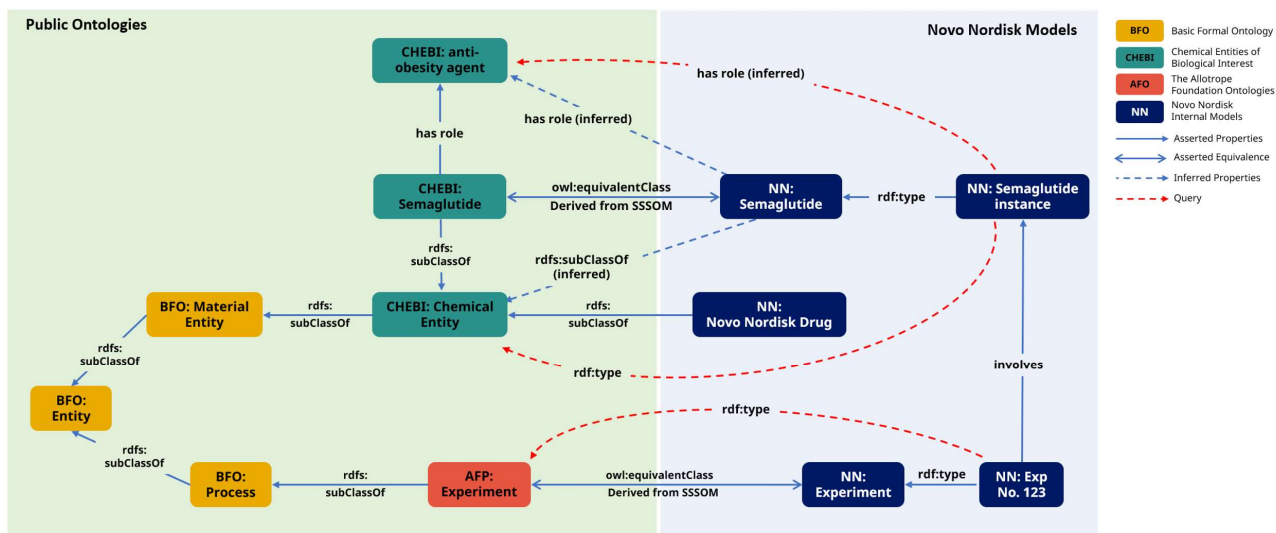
Public Ontologies

Novo Nordisk Models

CHEBI: anti-obesity agent

has role (inferred)

has role (inferred)

has role

CHEBI: Semaglutide

owl:equivalentClass
Derived from SSSOM

NN: Semaglutide

rdf:type

NN: Semaglutide instance

rdfs: subClassOf

rdfs:subClassOf (inferred)

BFO: Material Entity

rdfs: subClassOf

CHEBI: Chemical Entity

rdfs: subClassOf

NN: Novo Nordisk Drug

rdfs: subClassOf

BFO: Entity

rdf:type

involves

rdf:type

rdfs: subClassOf

BFO: Process

rdfs: subClassOf

AFP: Experiment

owl:equivalentClass
Derived from SSSOM

NN: Experiment

rdf:type

NN: Exp No. 123

BFO Basic Formal Ontology

CHEBI Chemical Entities of Biological Interest

AFO The Allotrope Foundation Ontologies

NN Novo Nordisk Internal Models

Asserted Properties

Asserted Equivalence

Inferred Properties

Query